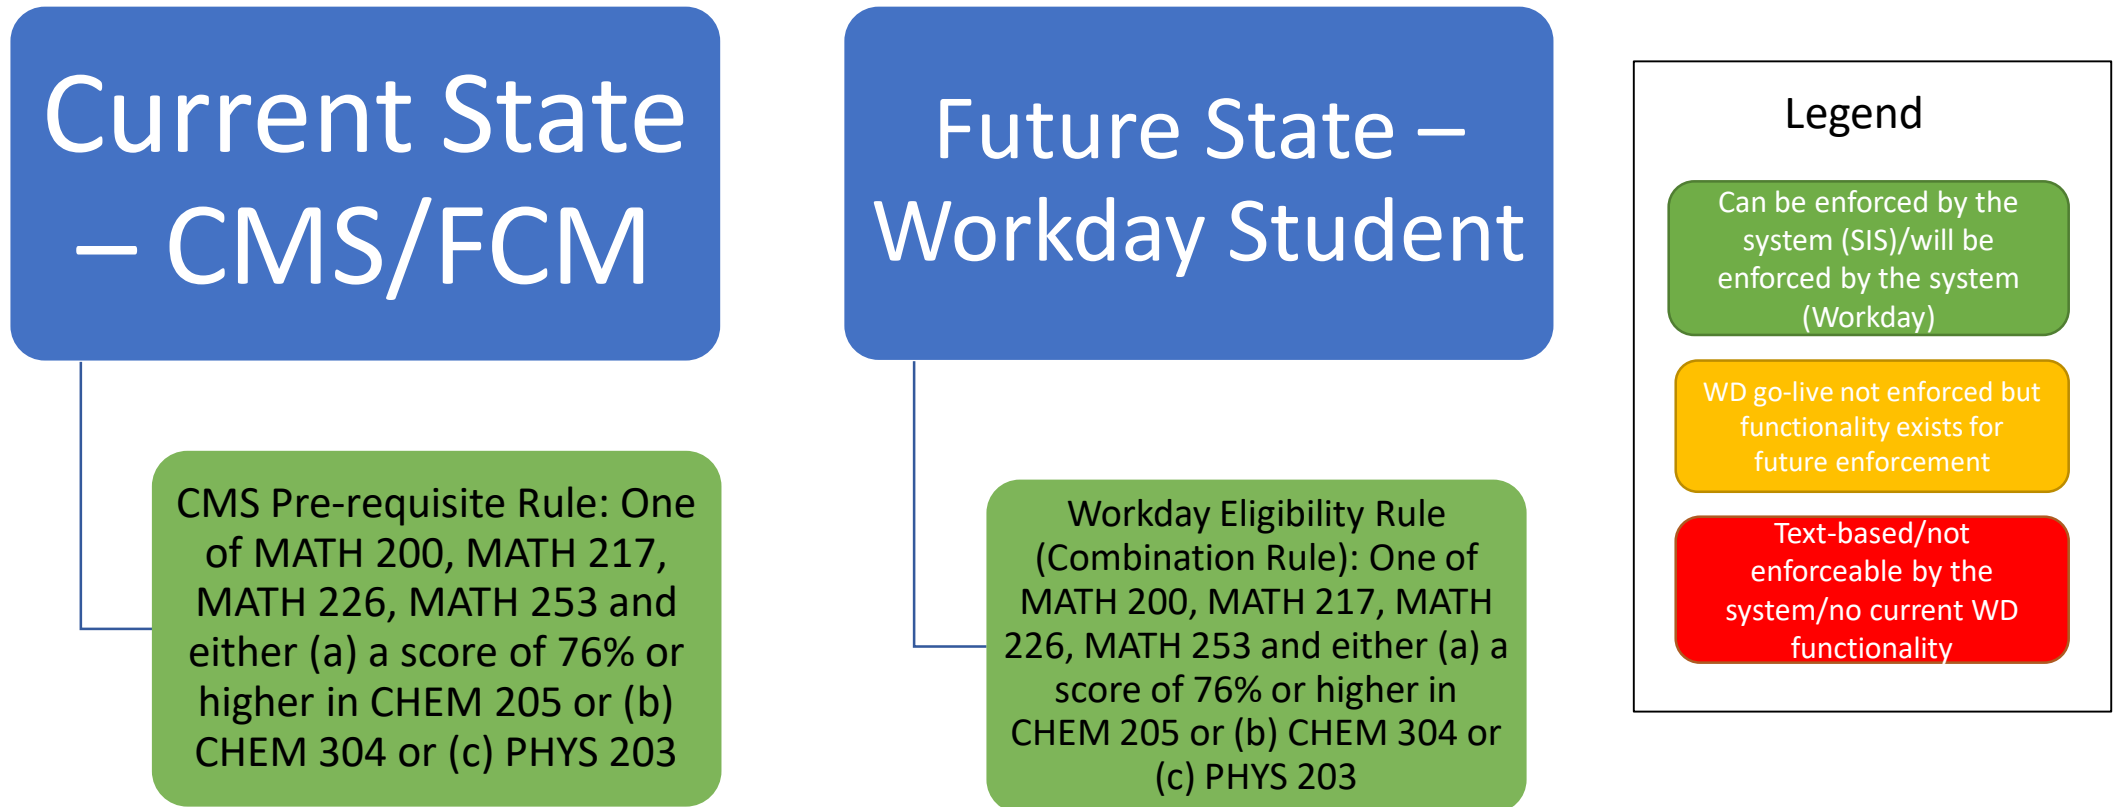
Current State – CMS/FCM

CMS Pre-requisite Rule: One of MATH 200, MATH 217, MATH 226, MATH 253 and either (a) a score of 76% or higher in CHEM 205 or (b) CHEM 304 or (c) PHYS 203

Future State – Workday Student

Workday Eligibility Rule (Combination Rule): One of MATH 200, MATH 217, MATH 226, MATH 253 and either (a) a score of 76% or higher in CHEM 205 or (b) CHEM 304 or (c) PHYS 203

Legend

Can be enforced by the system (SIS)/will be enforced by the system (Workday)

WD go-live not enforced but functionality exists for future enforcement

Text-based/not enforceable by the system/no current WD functionality